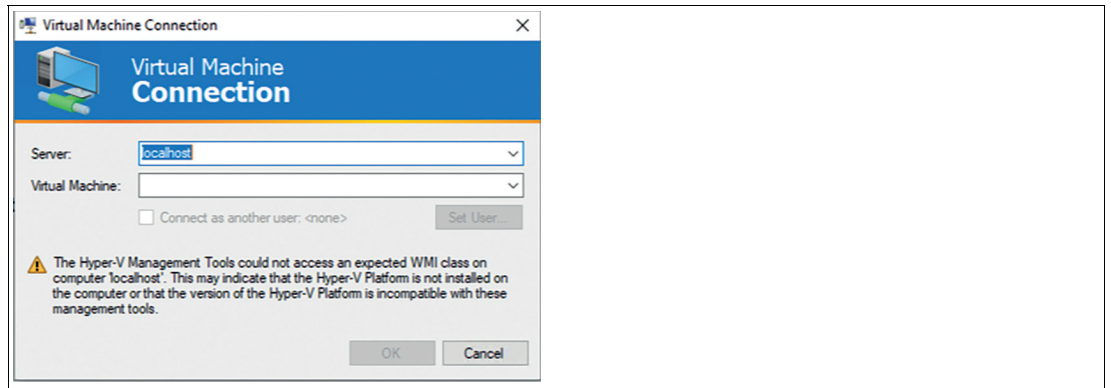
Virtual Machine Connection

Virtual Machine
Connection

Server: localhost

Virtual Machine:

Connect as another user: <none>

Set User...

The Hyper-V Management Tools could not access an expected WMI class on computer 'localhost'. This may indicate that the Hyper-V Platform is not installed on the computer or that the version of the Hyper-V Platform is incompatible with these management tools.

OK

Cancel